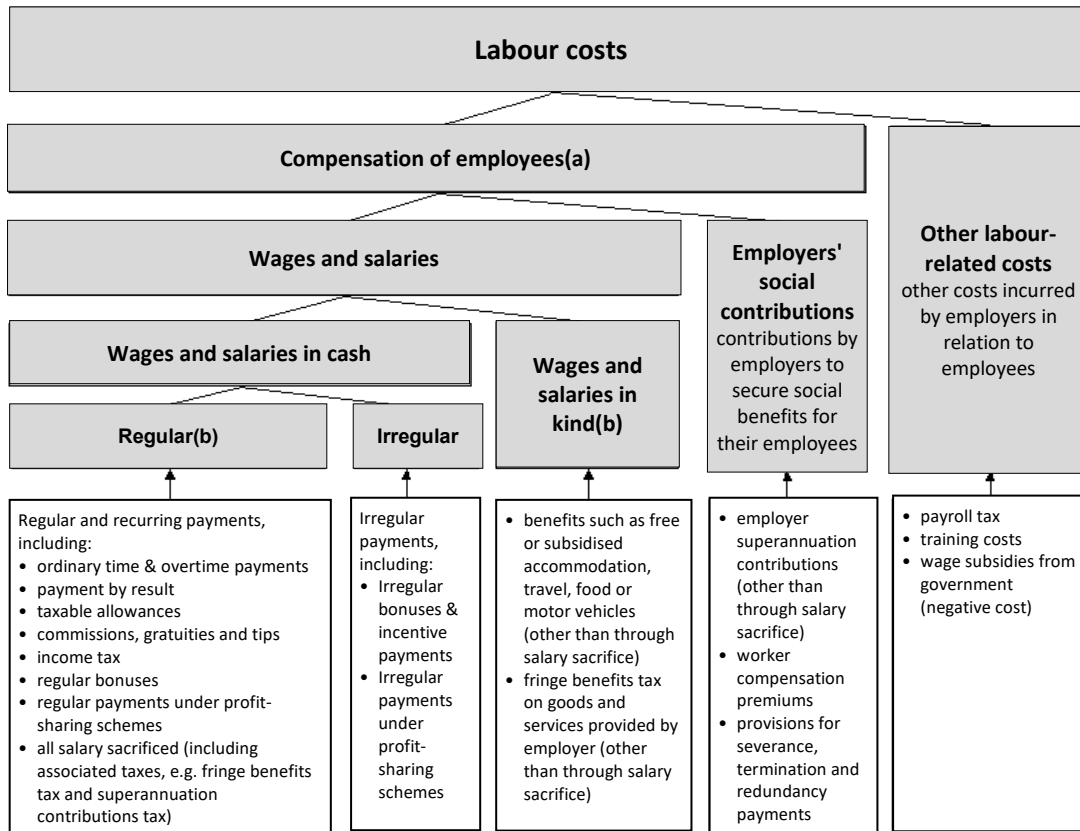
Labour costs

Compensation of employees(a)

Wages and salaries

Wages and salaries in cash

Regular(b)

Irregular

Wages and salaries in kind(b)

Employers' social contributions
contributions by employers to secure social benefits for their employees

Other labour-related costs
other costs incurred by employers in relation to employees

Regular and recurring payments, including:
• ordinary time & overtime payments
• payment by result
• taxable allowances
• commissions, gratuities and tips
• income tax
• regular bonuses
• regular payments under profit-sharing schemes
• all salary sacrificed (including associated taxes, e.g. fringe benefits tax and superannuation contributions tax)

Irregular payments, including:
• Irregular bonuses & incentive payments
• Irregular payments under profit-sharing schemes

• benefits such as free or subsidised accommodation, travel, food or motor vehicles (other than through salary sacrifice)
• fringe benefits tax on goods and services provided by employer (other than through salary sacrifice)

• employer superannuation contributions (other than through salary sacrifice)
• worker compensation premiums
• provisions for severance, termination and redundancy payments

• payroll tax
• training costs
• wage subsidies from government (negative cost)